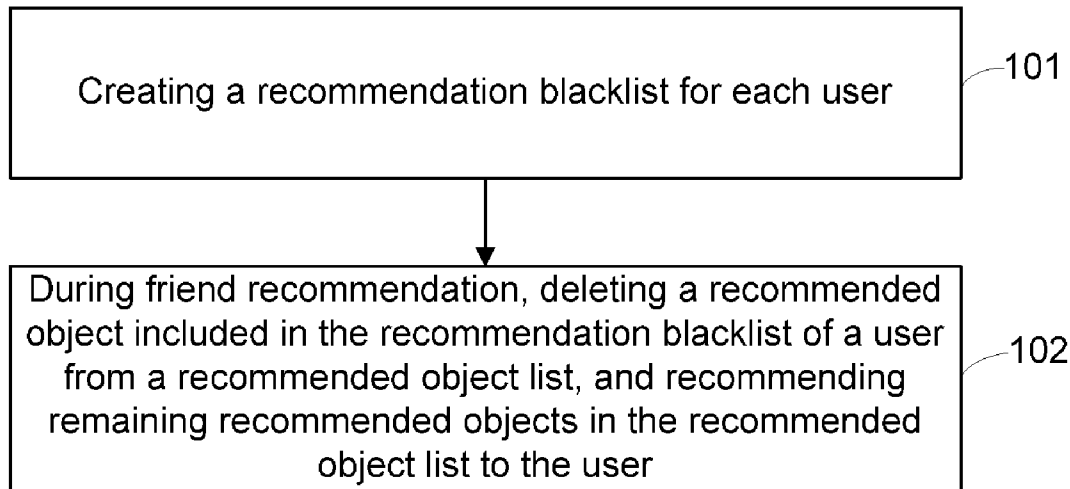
Creating a recommendation blacklist for each user

101

During friend recommendation, deleting a recommended object included in the recommendation blacklist of a user from a recommended object list, and recommending remaining recommended objects in the recommended object list to the user

102